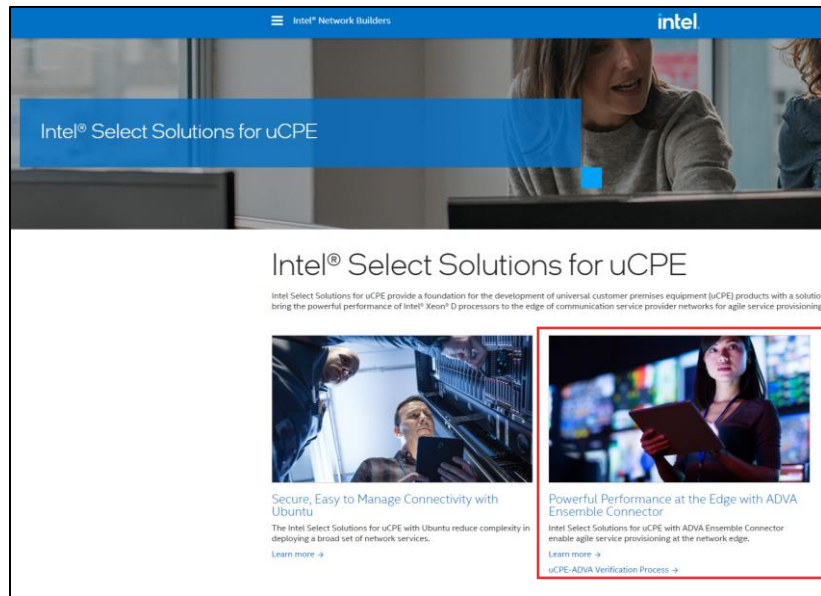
Intel® Network Builders

intel.

Intel® Select Solutions for uCPE

Intel® Select Solutions for uCPE

Intel Select Solutions for uCPE provide a foundation for the development of universal customer premises equipment (uCPE) products with a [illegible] bring the powerful performance of Intel® Xeon® D processors to the edge of communication service provider networks for agile service provisioning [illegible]

Secure, Easy to Manage Connectivity with Ubuntu

The Intel Select Solutions for uCPE with Ubuntu reduce complexity in deploying a broad set of network services.

Learn more →

Powerful Performance at the Edge with ADVA Ensemble Connector

Intel Select Solutions for uCPE with ADVA Ensemble Connector enable agile service provisioning at the network edge.

Learn more →

uCPE-ADVA Verification Process →